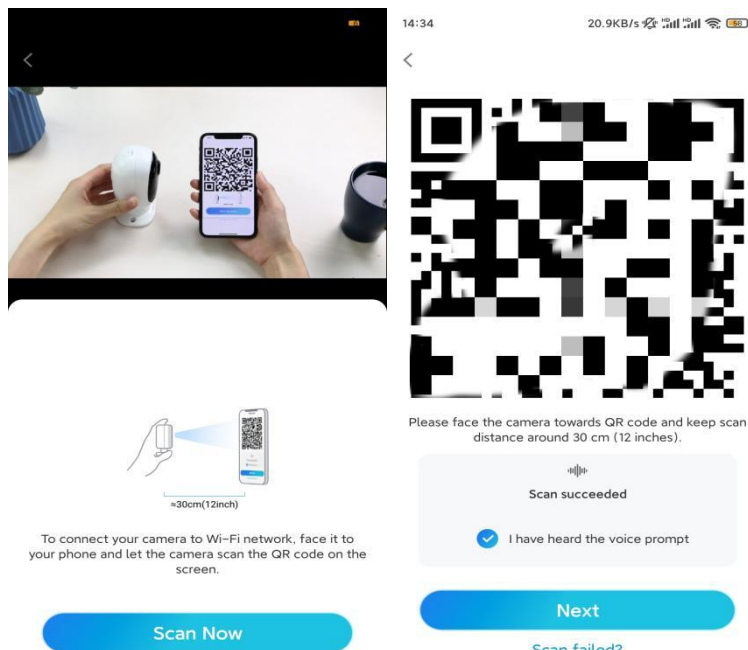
≈30cm(12inch)

To connect your camera to Wi-Fi network, face it to your phone and let the camera scan the QR code on the screen.

Scan Now

14:34

20.9KB/s

Please face the camera towards QR code and keep scan distance around 30 cm (12 inches).

Scan succeeded

I have heard the voice prompt

Next

Scan failed?